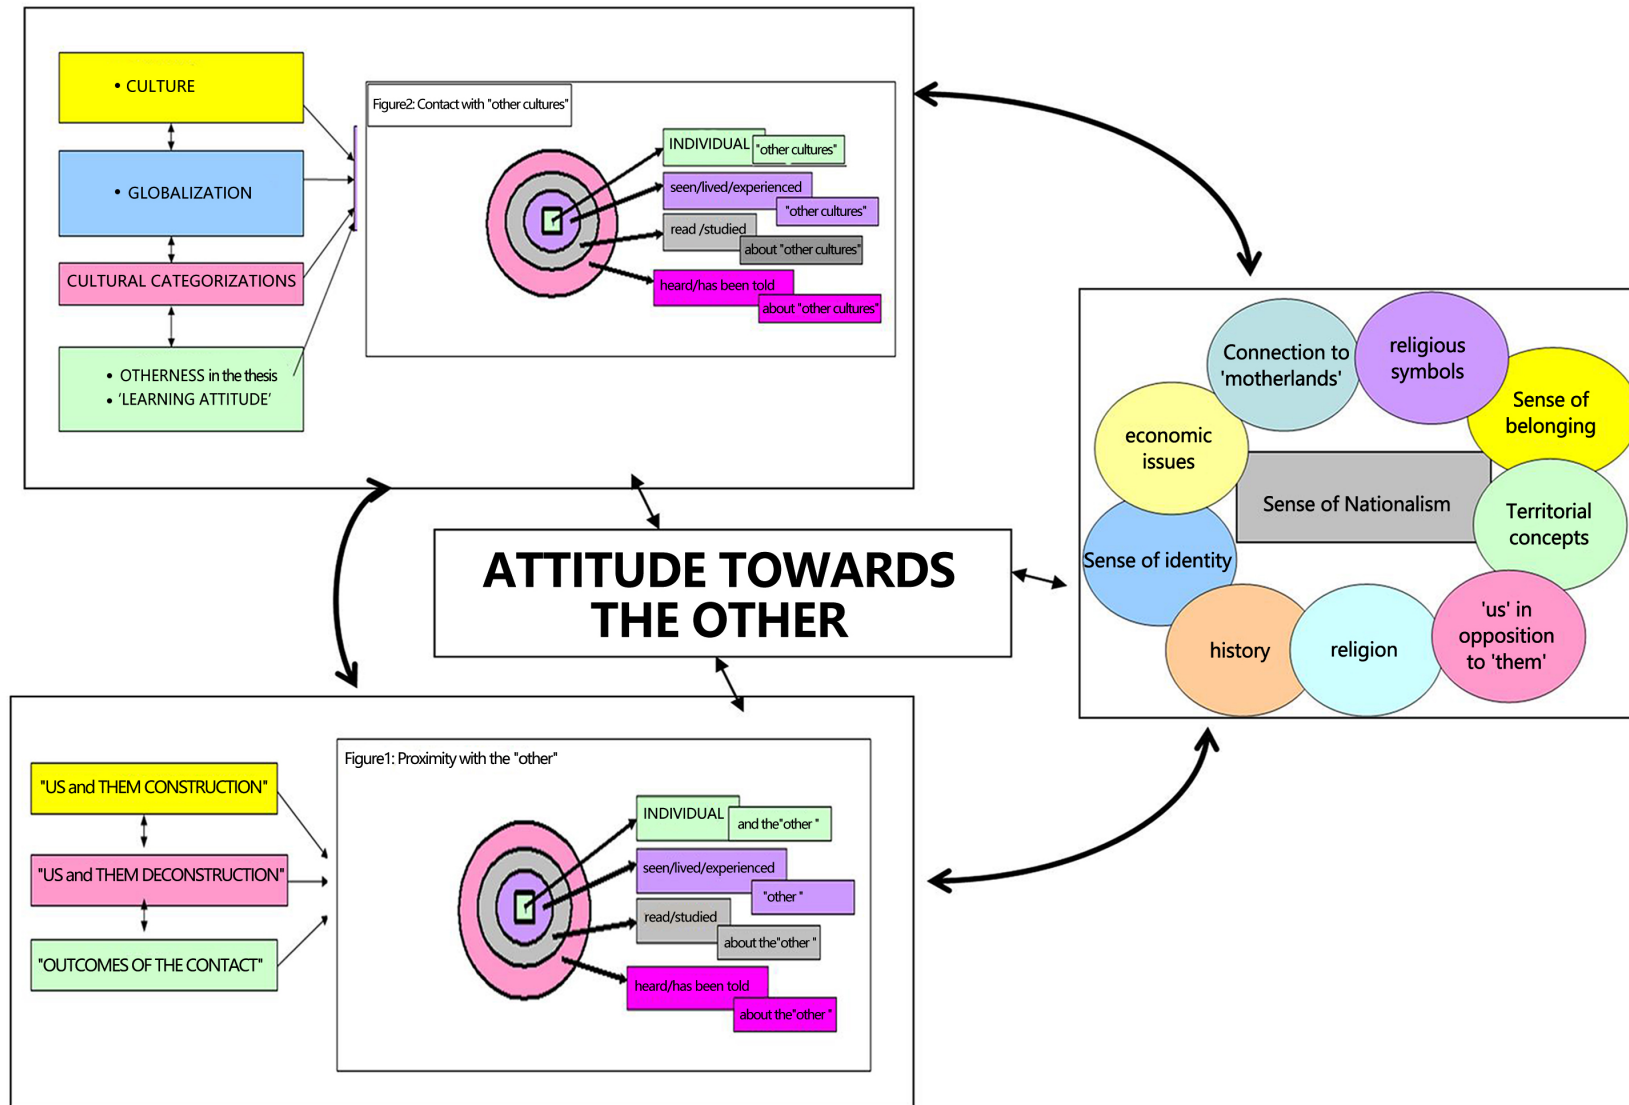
• CULTURE

• GLOBALIZATION

CULTURAL CATEGORIZATIONS

• OTHERNESS in the thesis
• 'LEARNING ATTITUDE'

Figure2: Contact with "other cultures"

INDIVIDUAL "other cultures"

seen/lived/experienced "other cultures"

read /studied about "other cultures"

heard/has been told about "other cultures"

Connection to 'motherlands'

religious symbols

Sense of belonging

economic issues

Sense of Nationalism

Territorial concepts

Sense of identity

history

religion

'us' in opposition to 'them'

ATTITUDE TOWARDS THE OTHER

"US and THEM CONSTRUCTION"

"US and THEM DECONSTRUCTION"

"OUTCOMES OF THE CONTACT"

Figure1: Proximity with the "other"

INDIVIDUAL and the"other "

seen/lived/experienced "other "

read/studied about the"other "

heard/has been told about the"other "